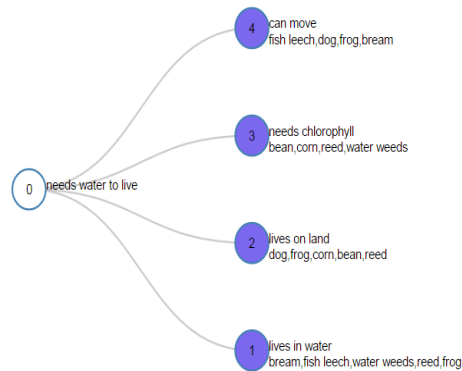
0 needs water to live

4 can move
fish leech,dog,frog,bream

3 needs chlorophyll
bean,corn,reed,water weeds

2 lives on land
dog,frog,corn,bean,reed

1 lives in water
bream,fish leech,water weeds,reed,frog